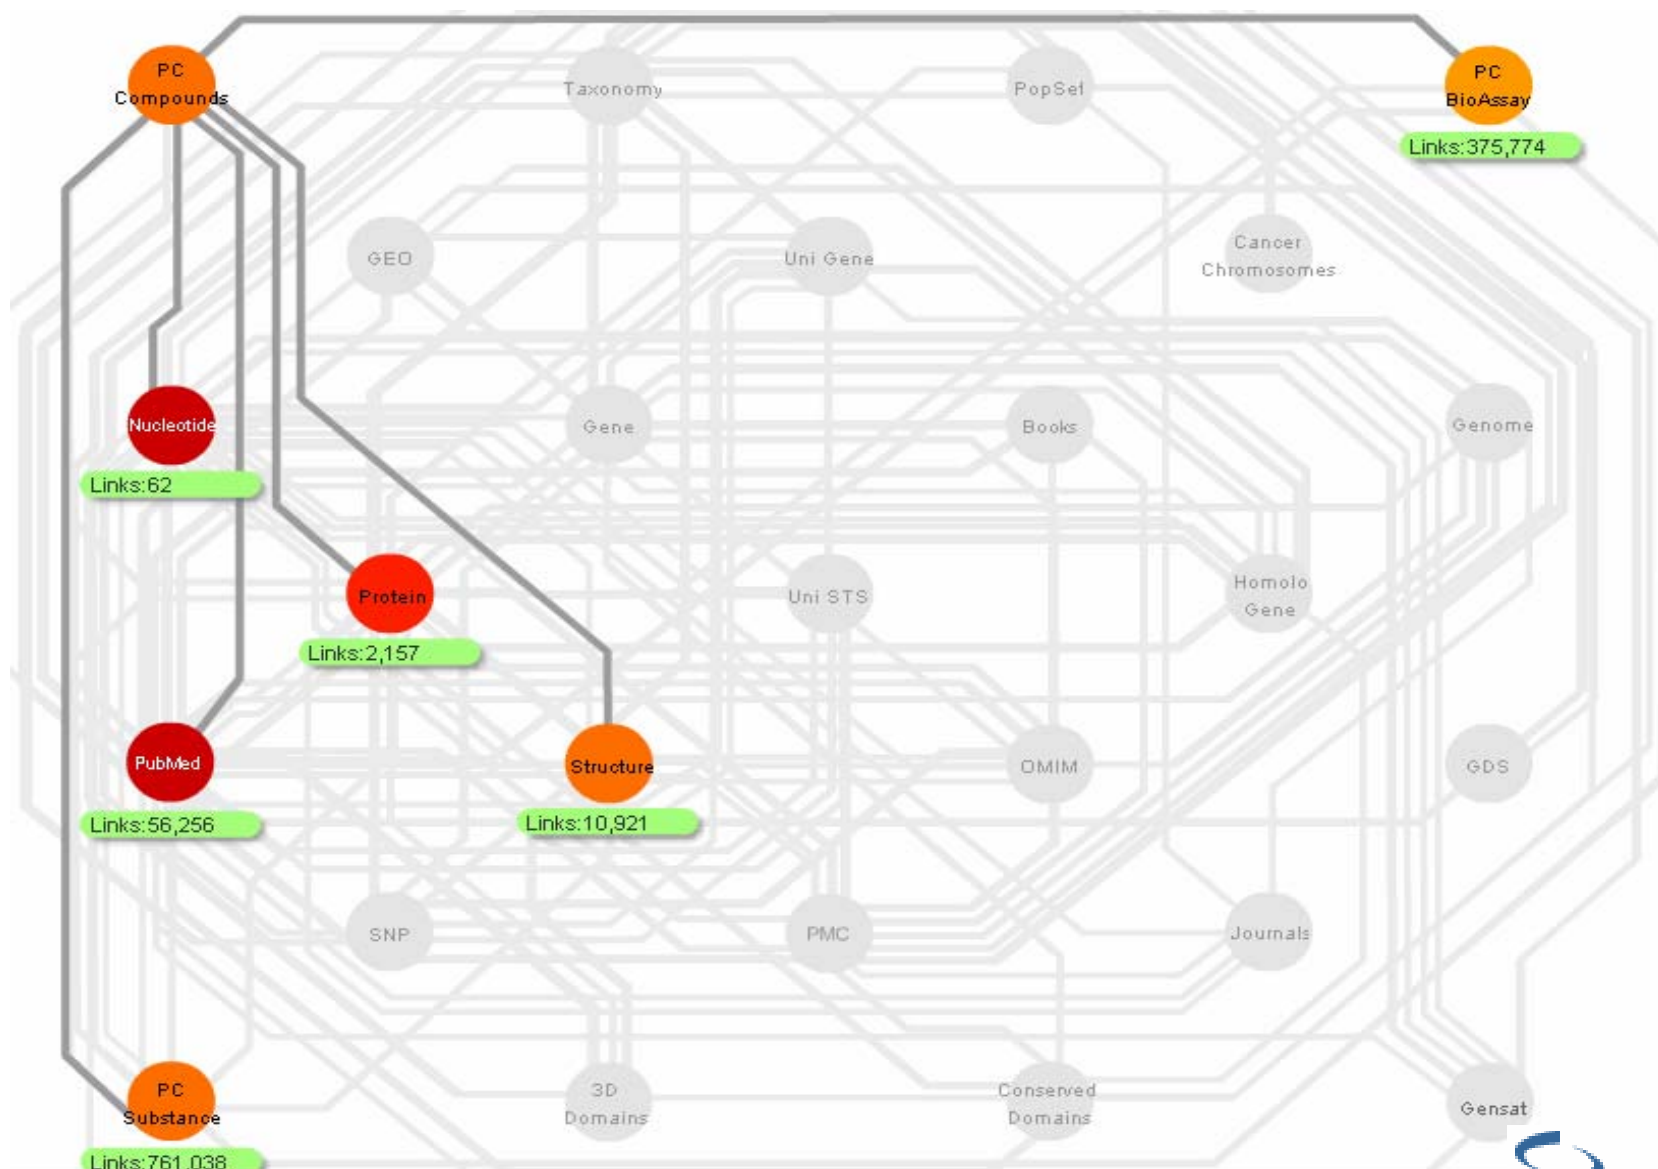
PC Compounds

Taxonomy

PopSet

PC BioAssay

Links:375,774

GEO

Uni Gene

Cancer Chromosomes

Nucleotide

Links:62

Gene

Books

Genome

Protein

Links:2,157

Uni STS

Homolo Gene

PubMed

Links:56,256

Structure

Links:10,921

OMIM

GDS

SNP

PMC

Journals

PC Substance

Links:761,038

3D Domains

Conserved Domains

Gensat